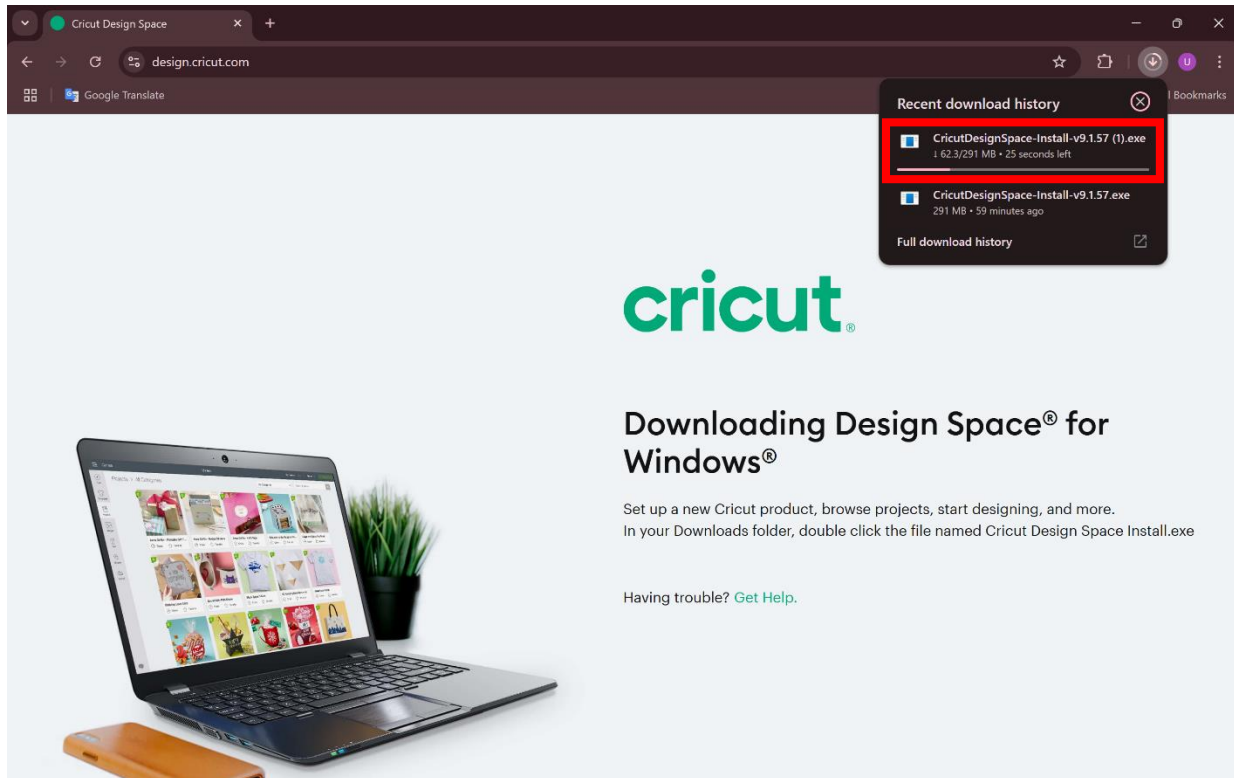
Cricut Design Space

design.cricut.com

Google Translate

Recent download history

CricutDesignSpace-Install-v9.1.57 (1).exe
↓ 62.3/291 MB • 25 seconds left

CricutDesignSpace-Install-v9.1.57.exe
291 MB • 59 minutes ago

Full download history

l Bookmarks

cricut®

Downloading Design Space® for Windows®

Set up a new Cricut product, browse projects, start designing, and more.
In your Downloads folder, double click the file named Cricut Design Space Install.exe

Having trouble? Get Help.